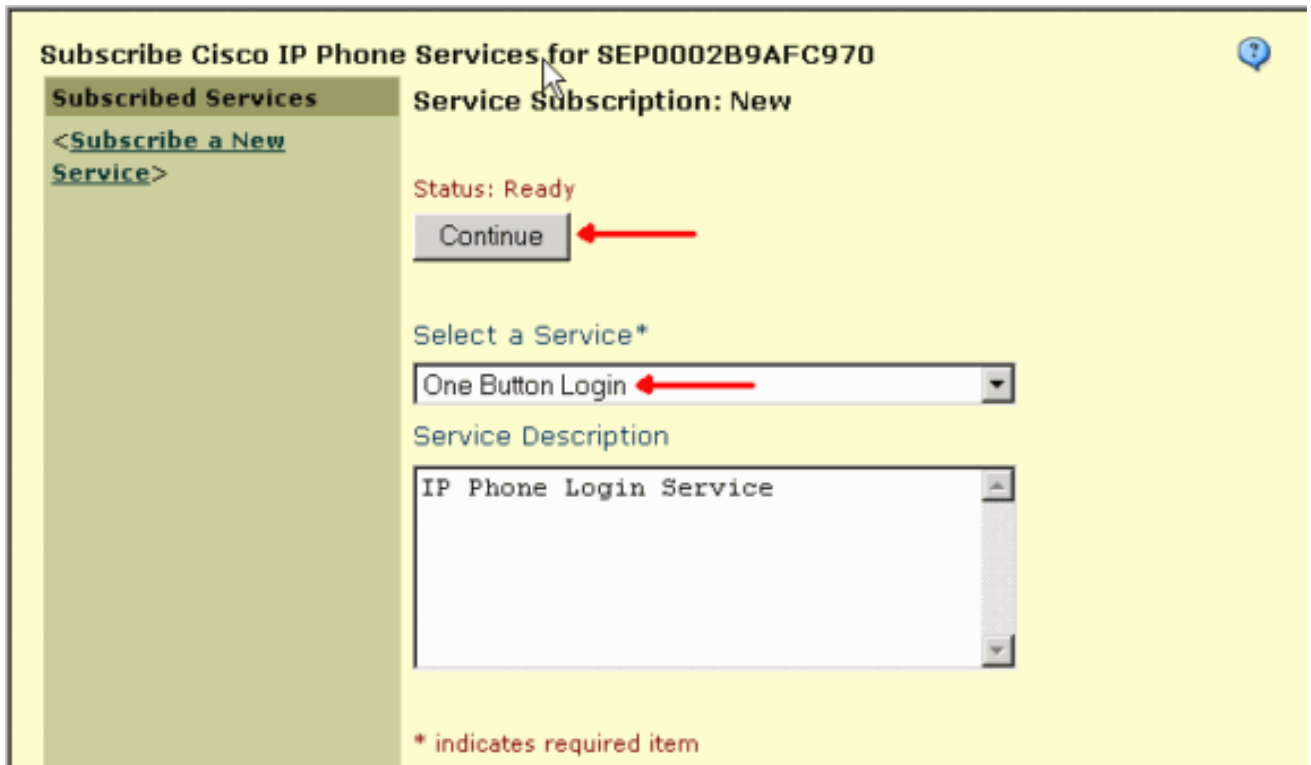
Subscribe Cisco IP Phone Services for SEP0002B9AFC970

Subscribed Services

<Subscribe a New Service>

Service Subscription: New

Status: Ready

Continue

Select a Service*

One Button Login

Service Description

IP Phone Login Service

* indicates required item